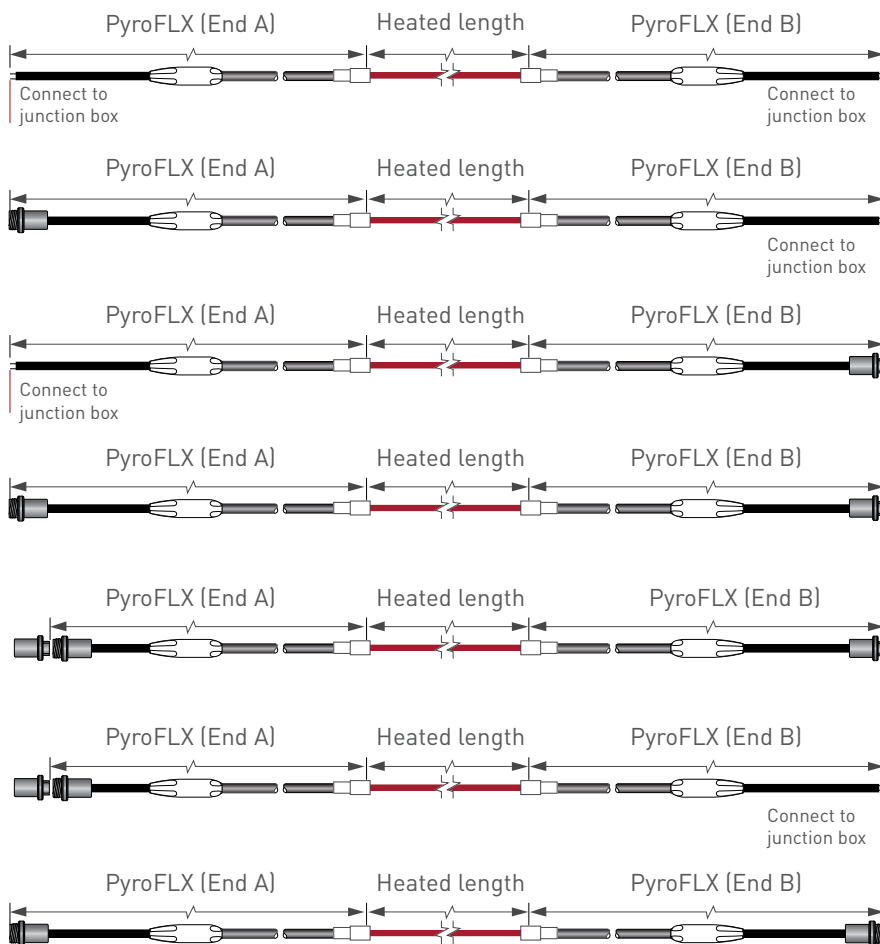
PyroFLX (End A) Heated length PyroFLX (End B)

Connect to junction box

Connect to junction box

PyroFLX (End A) Heated length PyroFLX (End B)

Connect to junction box

PyroFLX (End A) Heated length PyroFLX (End B)

Connect to junction box

PyroFLX (End A) Heated length PyroFLX (End B)

PyroFLX (End A) Heated length PyroFLX (End B)

PyroFLX (End A) Heated length PyroFLX (End B)

Connect to junction box

PyroFLX (End A) Heated length PyroFLX (End B)